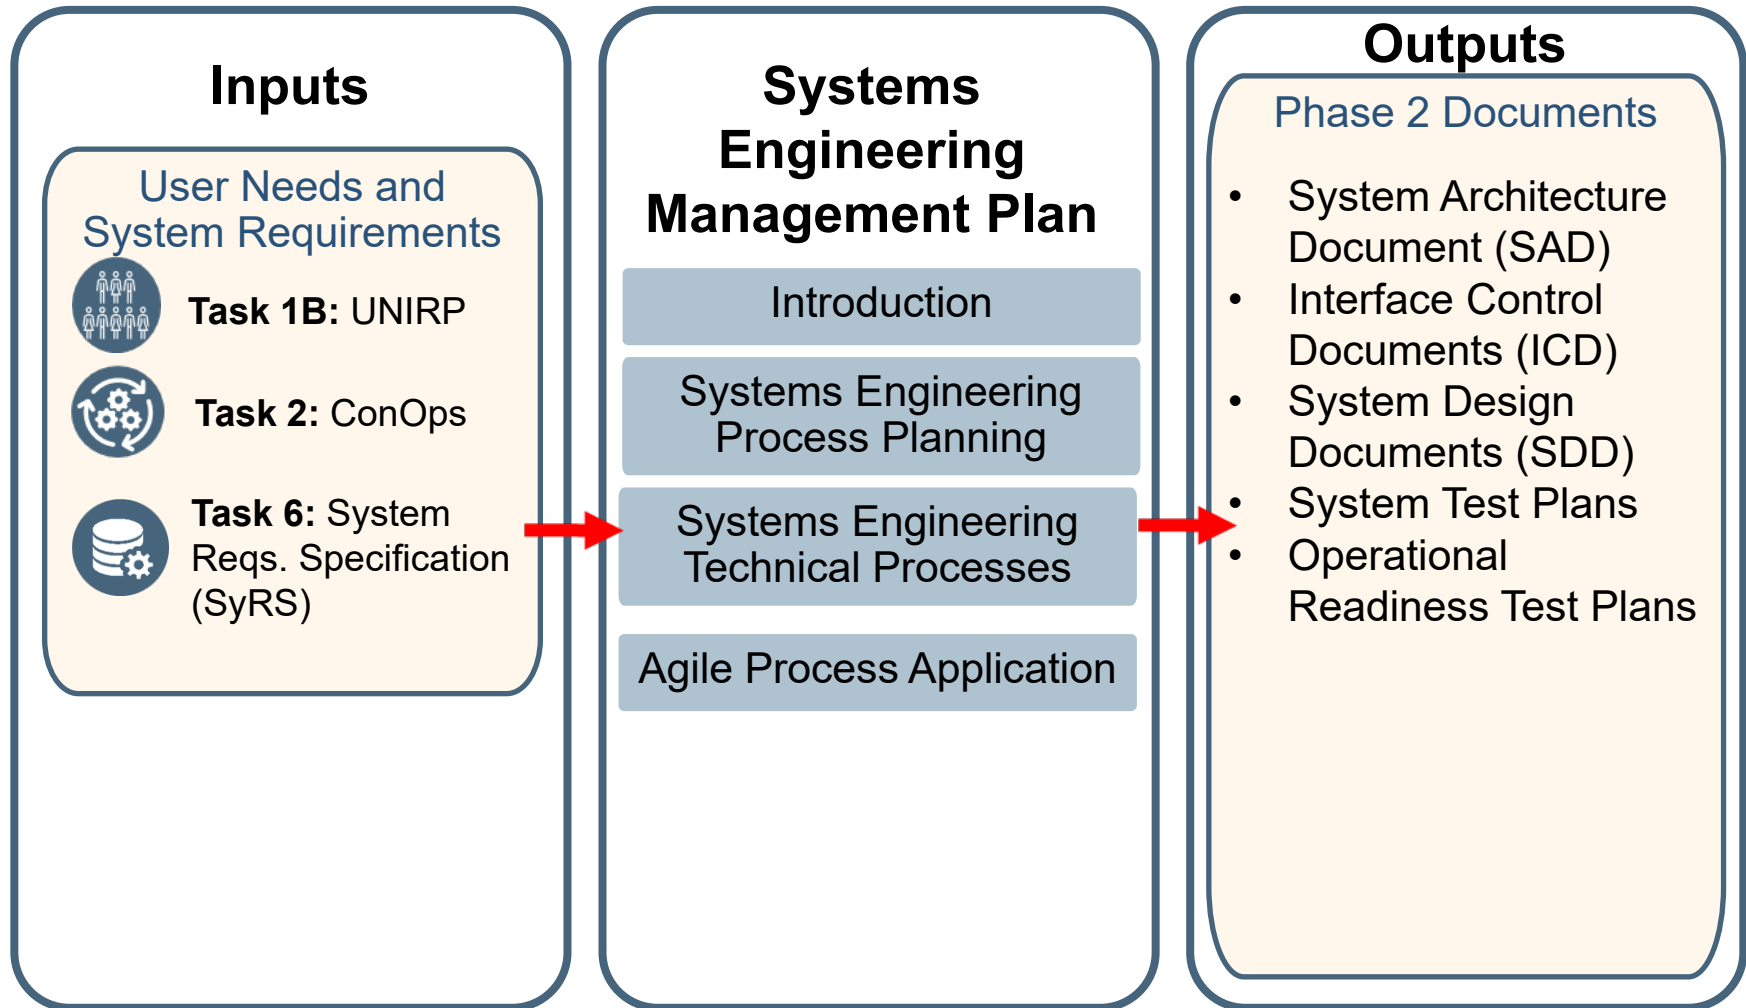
Inputs

User Needs and System Requirements

**Task 1B:** UNIRP

**Task 2:** ConOps

**Task 6:** System Reqs. Specification (SyRS)

Systems Engineering Management Plan

Introduction

Systems Engineering Process Planning

Systems Engineering Technical Processes

Agile Process Application

Outputs

Phase 2 Documents

- System Architecture Document (SAD)
- Interface Control Documents (ICD)
- System Design Documents (SDD)
- System Test Plans
- Operational Readiness Test Plans